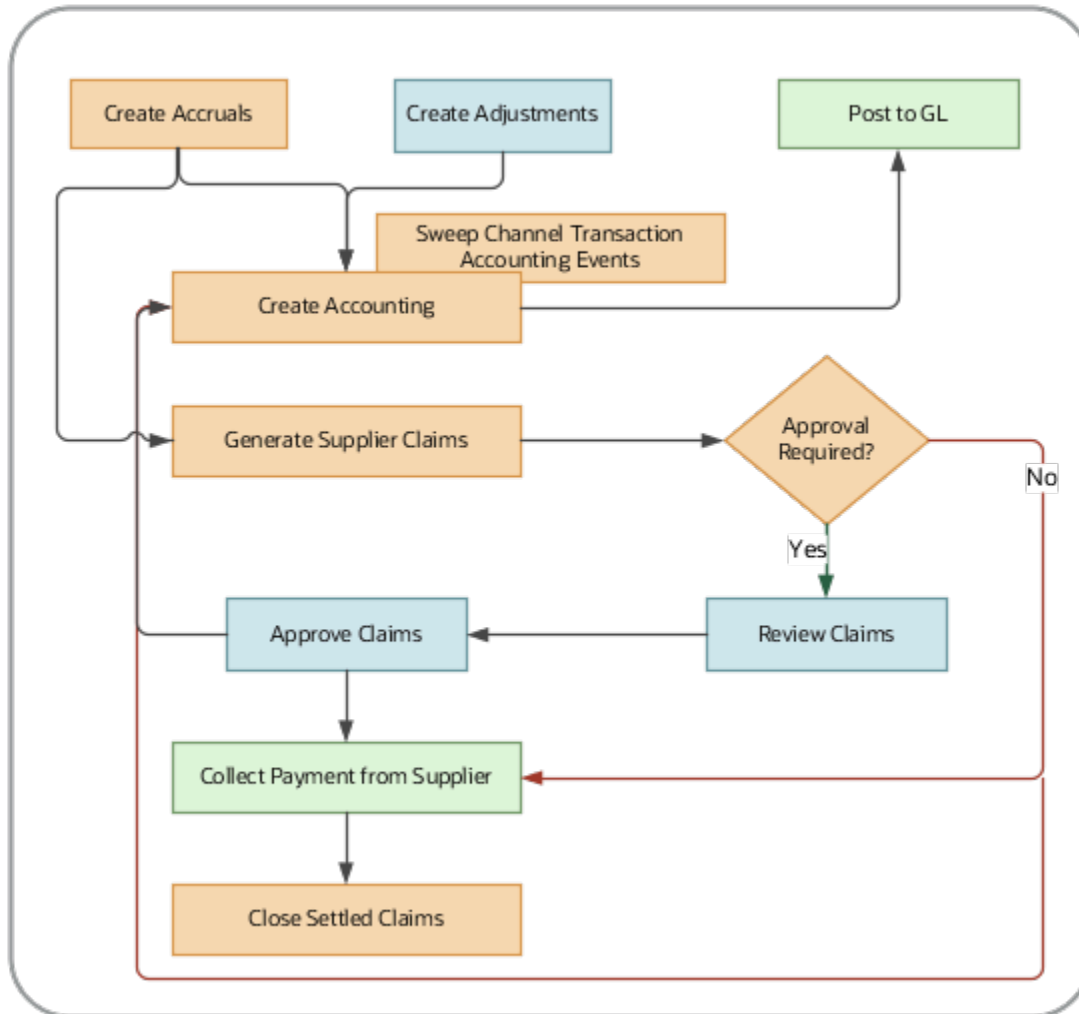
Create Accruals

Create Adjustments

Post to GL

Sweep Channel Transaction Accounting Events

Create Accounting

Generate Supplier Claims

Approval Required?

No

Yes

Approve Claims

Review Claims

Collect Payment from Supplier

Close Settled Claims